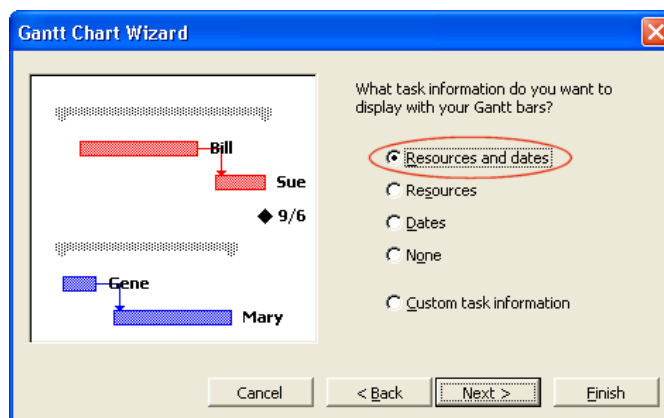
Gantt Chart Wizard

Bill

Sue

9/6

Gene

Mary

What task information do you want to display with your Gantt bars?

Resources and dates

Resources

Dates

None

Custom task information

Cancel

< Back

Next >

Finish